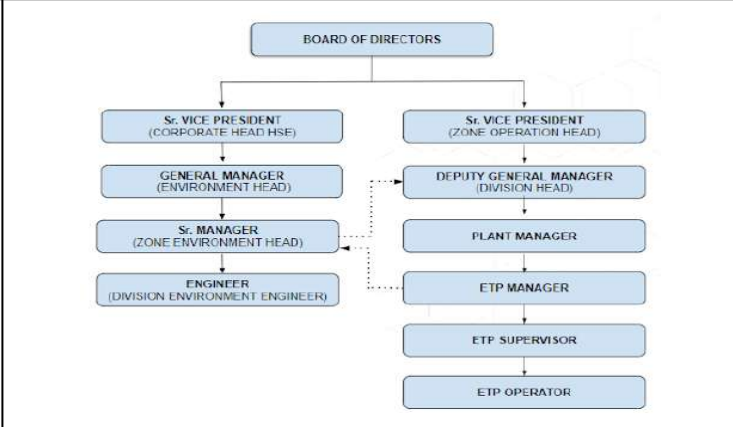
BOARD OF DIRECTORS

Sr. VICE PRESIDENT
(CORPORATE HEAD HSE)

GENERAL MANAGER
(ENVIRONMENT HEAD)

Sr. MANAGER
(ZONE ENVIRONMENT HEAD)

ENGINEER
(DIVISION ENVIRONMENT ENGINEER)

Sr. VICE PRESIDENT
(ZONE OPERATION HEAD)

DEPUTY GENERAL MANAGER
(DIVISION HEAD)

PLANT MANAGER

ETP MANAGER

ETP SUPERVISOR

ETP OPERATOR